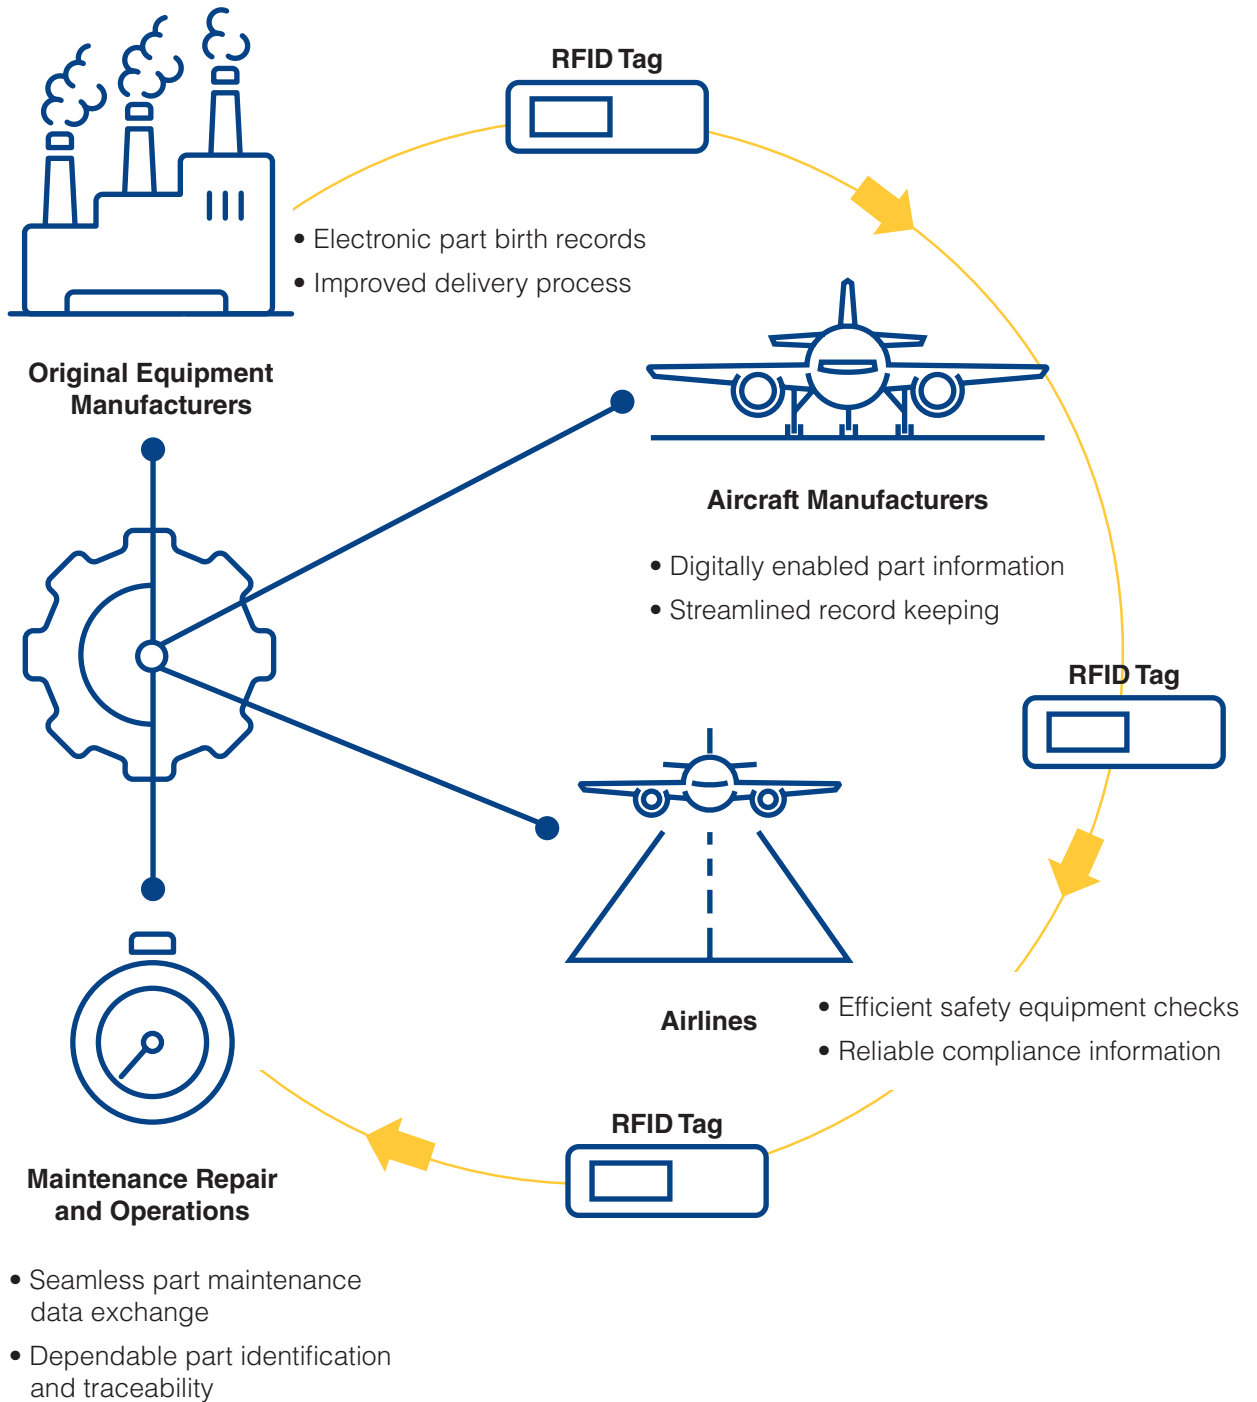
RFID Tag

• Electronic part birth records
• Improved delivery process

Original Equipment Manufacturers

Aircraft Manufacturers

• Digitally enabled part information
• Streamlined record keeping

RFID Tag

Airlines

• Efficient safety equipment checks
• Reliable compliance information

RFID Tag

Maintenance Repair and Operations

• Seamless part maintenance data exchange
• Dependable part identification and traceability